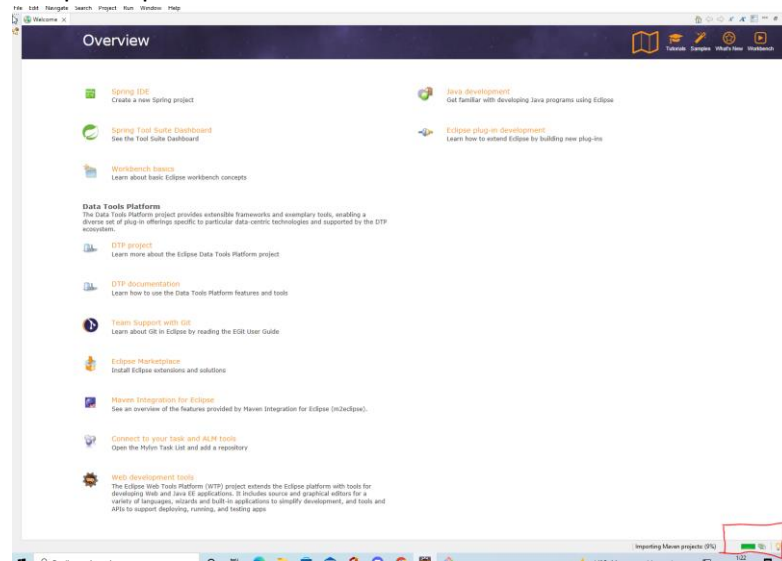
File Edit Navigate Search Project Run Window Help

Welcome ×

Overview

Tutorials Samples What's New Workbench

Spring IDE
Create a new Spring project

Spring Tool Suite Dashboard
See the Tool Suite Dashboard

Workbench basics
Learn about basic Eclipse workbench concepts

Data Tools Platform
The Data Tools Platform project provides extensible frameworks and exemplary tools, enabling a diverse set of plug-in offerings specific to particular data-centric technologies and supported by the DTP ecosystem.

DTP project
Learn more about the Eclipse Data Tools Platform project

DTP documentation
Learn how to use the Data Tools Platform features and tools

Team Support with Git
Learn about Git in Eclipse by reading the EGit User Guide

Eclipse Marketplace
Install Eclipse extensions and solutions

Maven Integration for Eclipse
See an overview of the features provided by Maven Integration for Eclipse (m2eclipse).

Connect to your task and ALM tools
Open the Mylyn Task List and add a repository

Web development tools
The Eclipse Web Tools Platform (WTP) project extends the Eclipse platform with tools for developing Web and Java EE applications. It includes source and graphical editors for a variety of languages, wizards and built-in applications to simplify development, and tools and APIs to support deploying, running, and testing apps

Java development
Get familiar with developing Java programs using Eclipse

Eclipse plug-in development
Learn how to extend Eclipse by building new plug-ins

Importing Maven projects: (9%)

1:22